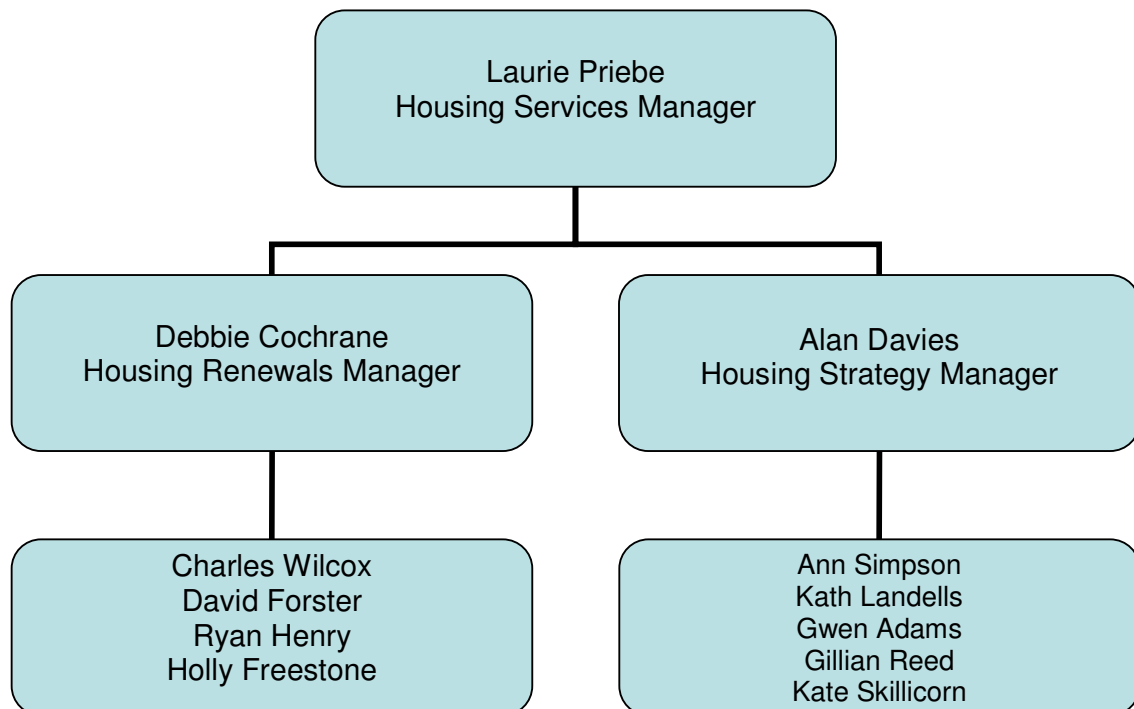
Laurie Priebe
Housing Services Manager

Debbie Cochrane
Housing Renewals Manager

Alan Davies
Housing Strategy Manager

Charles Wilcox
David Forster
Ryan Henry
Holly Freestone

Ann Simpson
Kath Landells
Gwen Adams
Gillian Reed
Kate Skillicorn